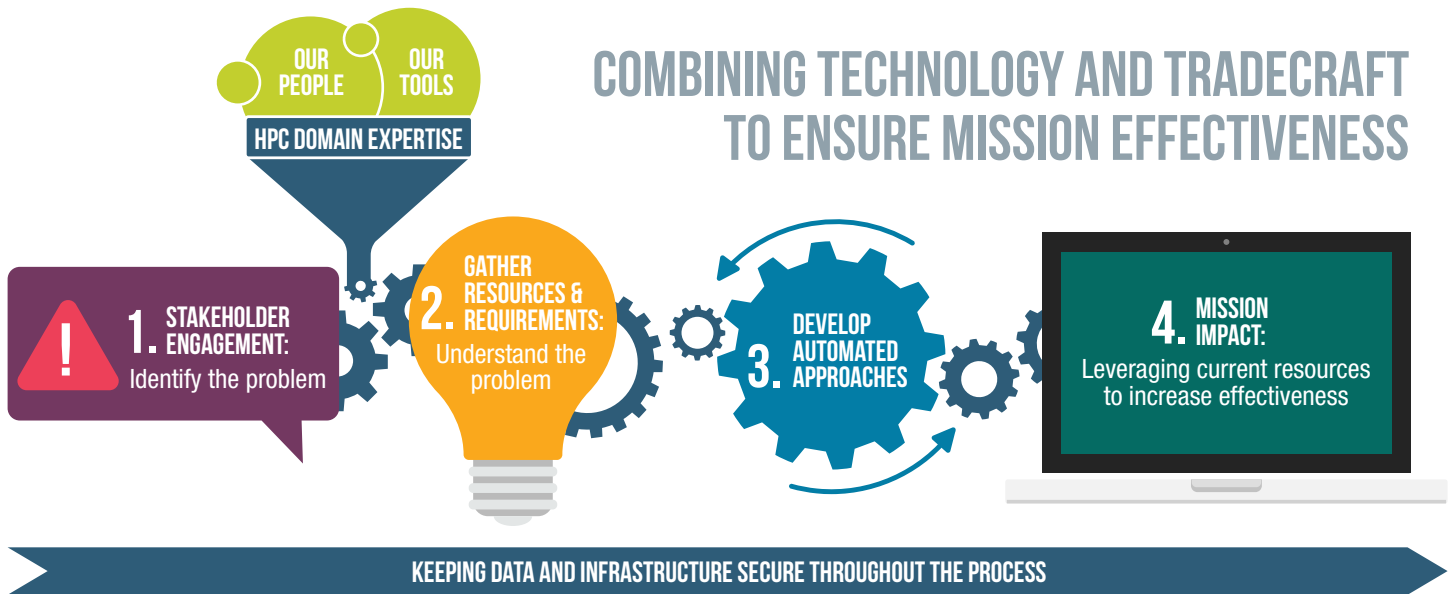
OUR PEOPLE

OUR TOOLS

HPC DOMAIN EXPERTISE

COMBINING TECHNOLOGY AND TRADECRAFT TO ENSURE MISSION EFFECTIVENESS

!

1. STAKEHOLDER ENGAGEMENT:
Identify the problem

2. GATHER RESOURCES & REQUIREMENTS:
Understand the problem

3. DEVELOP AUTOMATED APPROACHES

4. MISSION IMPACT:
Leveraging current resources to increase effectiveness

KEEPING DATA AND INFRASTRUCTURE SECURE THROUGHOUT THE PROCESS